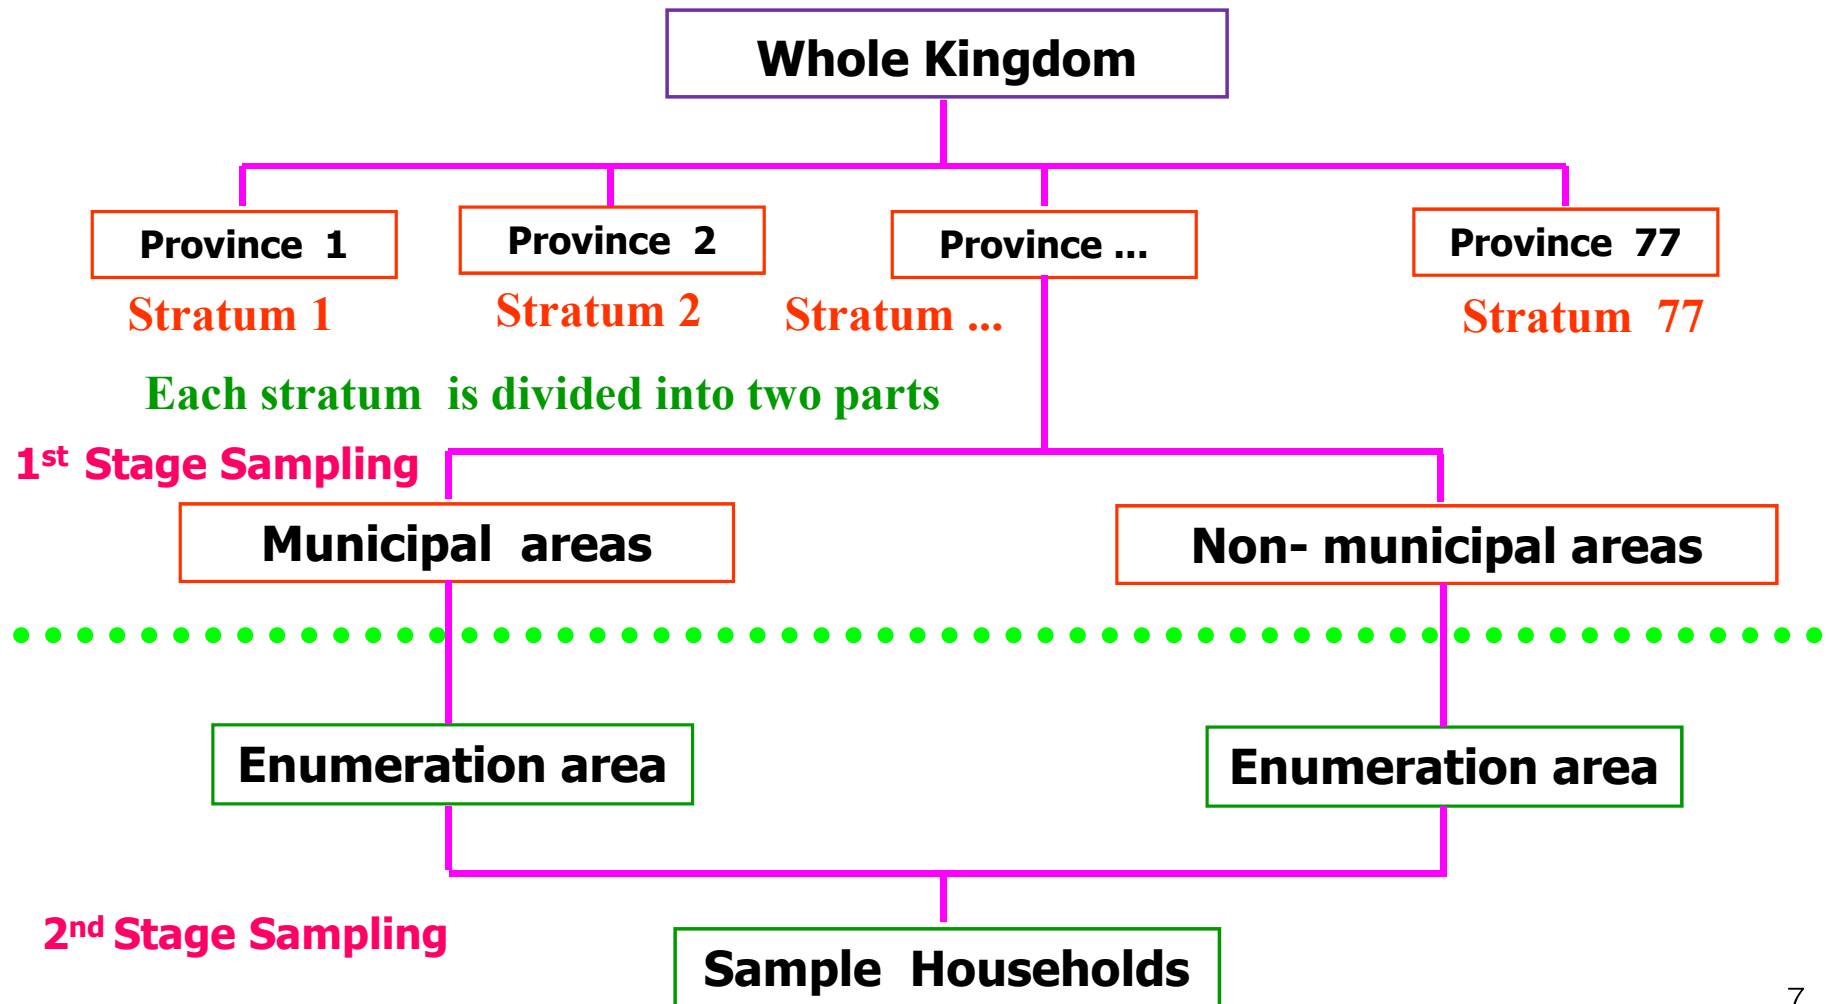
Whole Kingdom

Province 1
Stratum 1

Province 2
Stratum 2

Province ...
Stratum ...

Province 77
Stratum 77

Each stratum is divided into two parts

1$^{st}$ Stage Sampling

Municipal areas

Non- municipal areas

Enumeration area

Enumeration area

2$^{nd}$ Stage Sampling

Sample Households

7